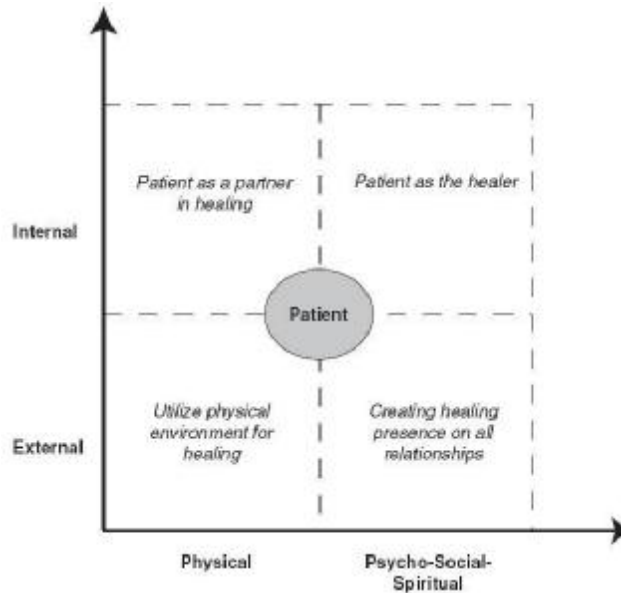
Patient as a partner in healing

Patient as the healer

Internal

Patient

Utilize physical environment for healing

Creating healing presence on all relationships

External

Physical

Psycho-Social-Spiritual